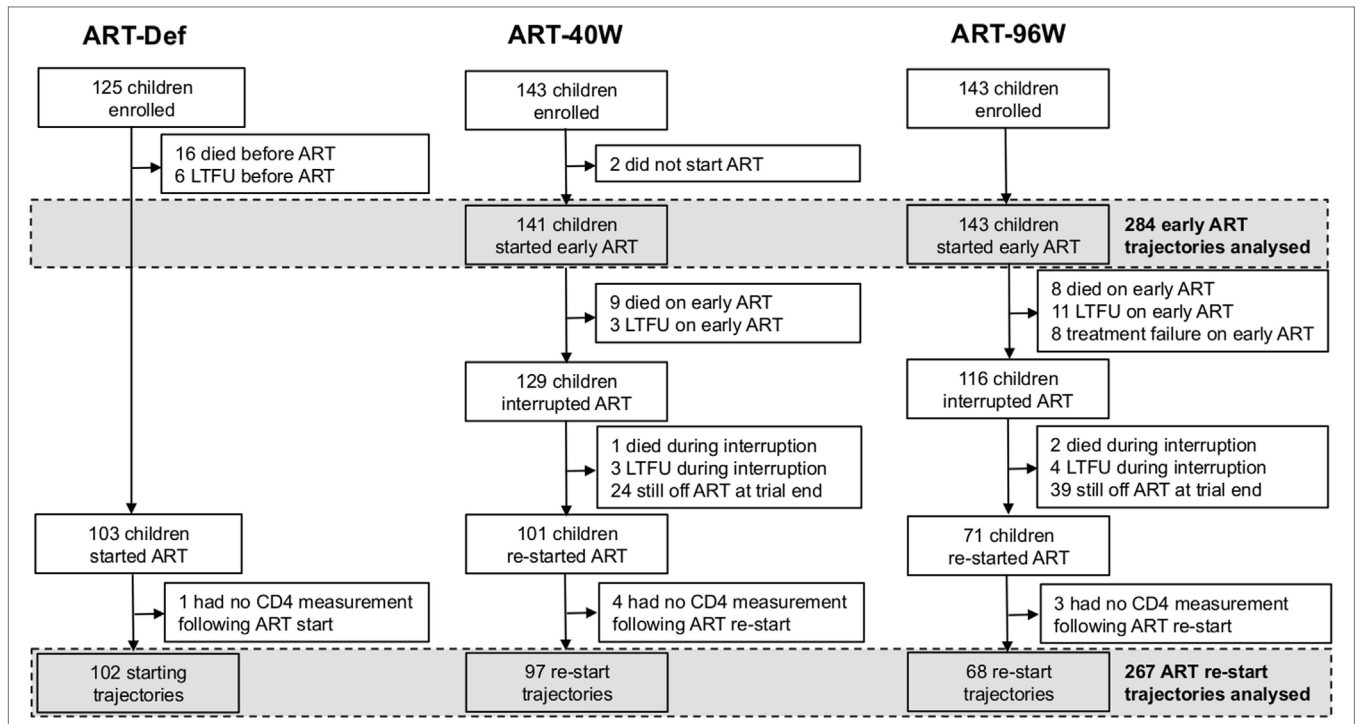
ART-Def

125 children enrolled

16 died before ART
6 LTFU before ART

103 children started ART

1 had no CD4 measurement following ART start

102 starting trajectories

ART-40W

143 children enrolled

2 did not start ART

141 children started early ART

9 died on early ART
3 LTFU on early ART

129 children interrupted ART

1 died during interruption
3 LTFU during interruption
24 still off ART at trial end

101 children re-started ART

4 had no CD4 measurement following ART re-start

97 re-start trajectories

ART-96W

143 children enrolled

143 children started early ART

**284 early ART trajectories analysed**

8 died on early ART
11 LTFU on early ART
8 treatment failure on early ART

116 children interrupted ART

2 died during interruption
4 LTFU during interruption
39 still off ART at trial end

71 children re-started ART

3 had no CD4 measurement following ART re-start

68 re-start trajectories

**267 ART re-start trajectories analysed**